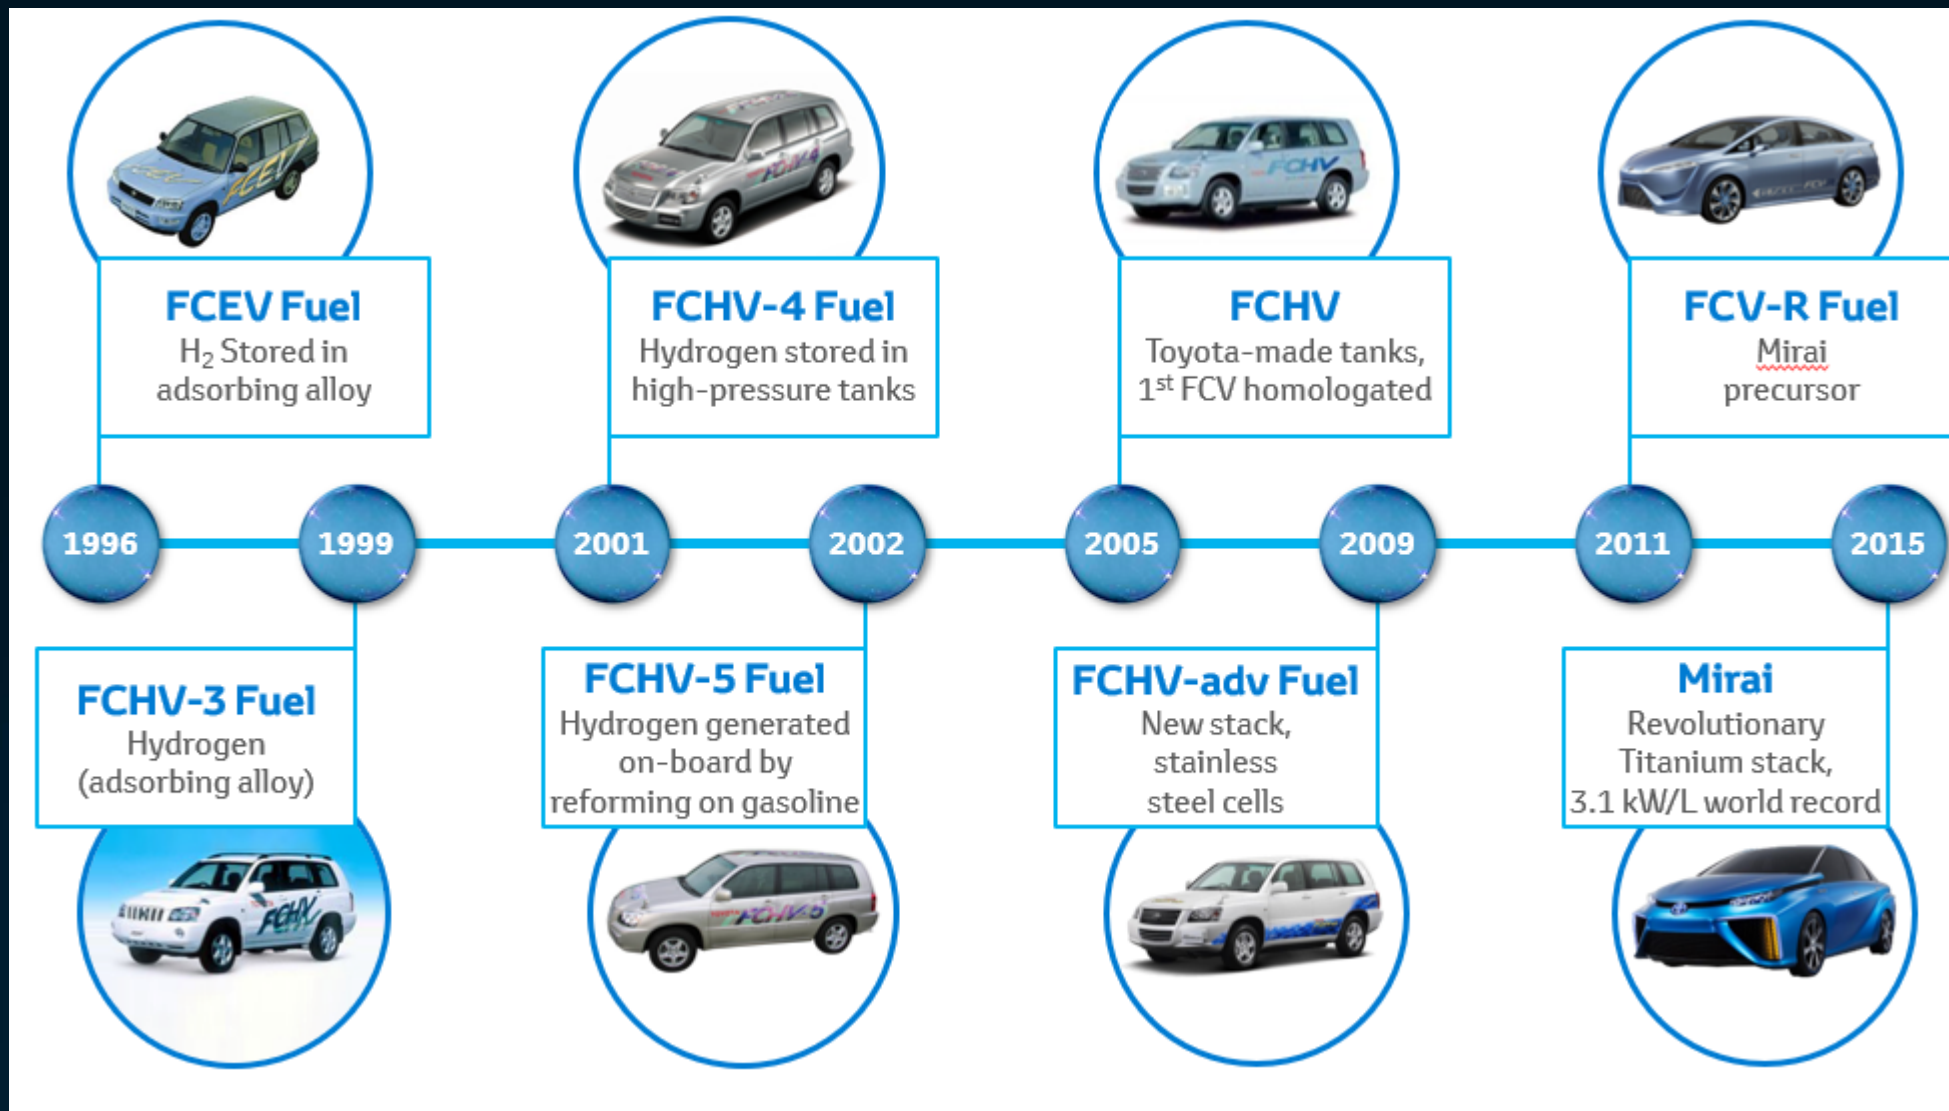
FCEV Fuel
$H_2$ Stored in adsorbing alloy

FCHV-4 Fuel
Hydrogen stored in high-pressure tanks

FCHV
Toyota-made tanks, $1^{st}$ FCV homologated

FCV-R Fuel
Mirai precursor

1996

1999

2001

2002

2005

2009

2011

2015

FCHV-3 Fuel
Hydrogen (adsorbing alloy)

FCHV-5 Fuel
Hydrogen generated on-board by reforming on gasoline

FCHV-adv Fuel
New stack, stainless steel cells

Mirai
Revolutionary Titanium stack, 3.1 kW/L world record